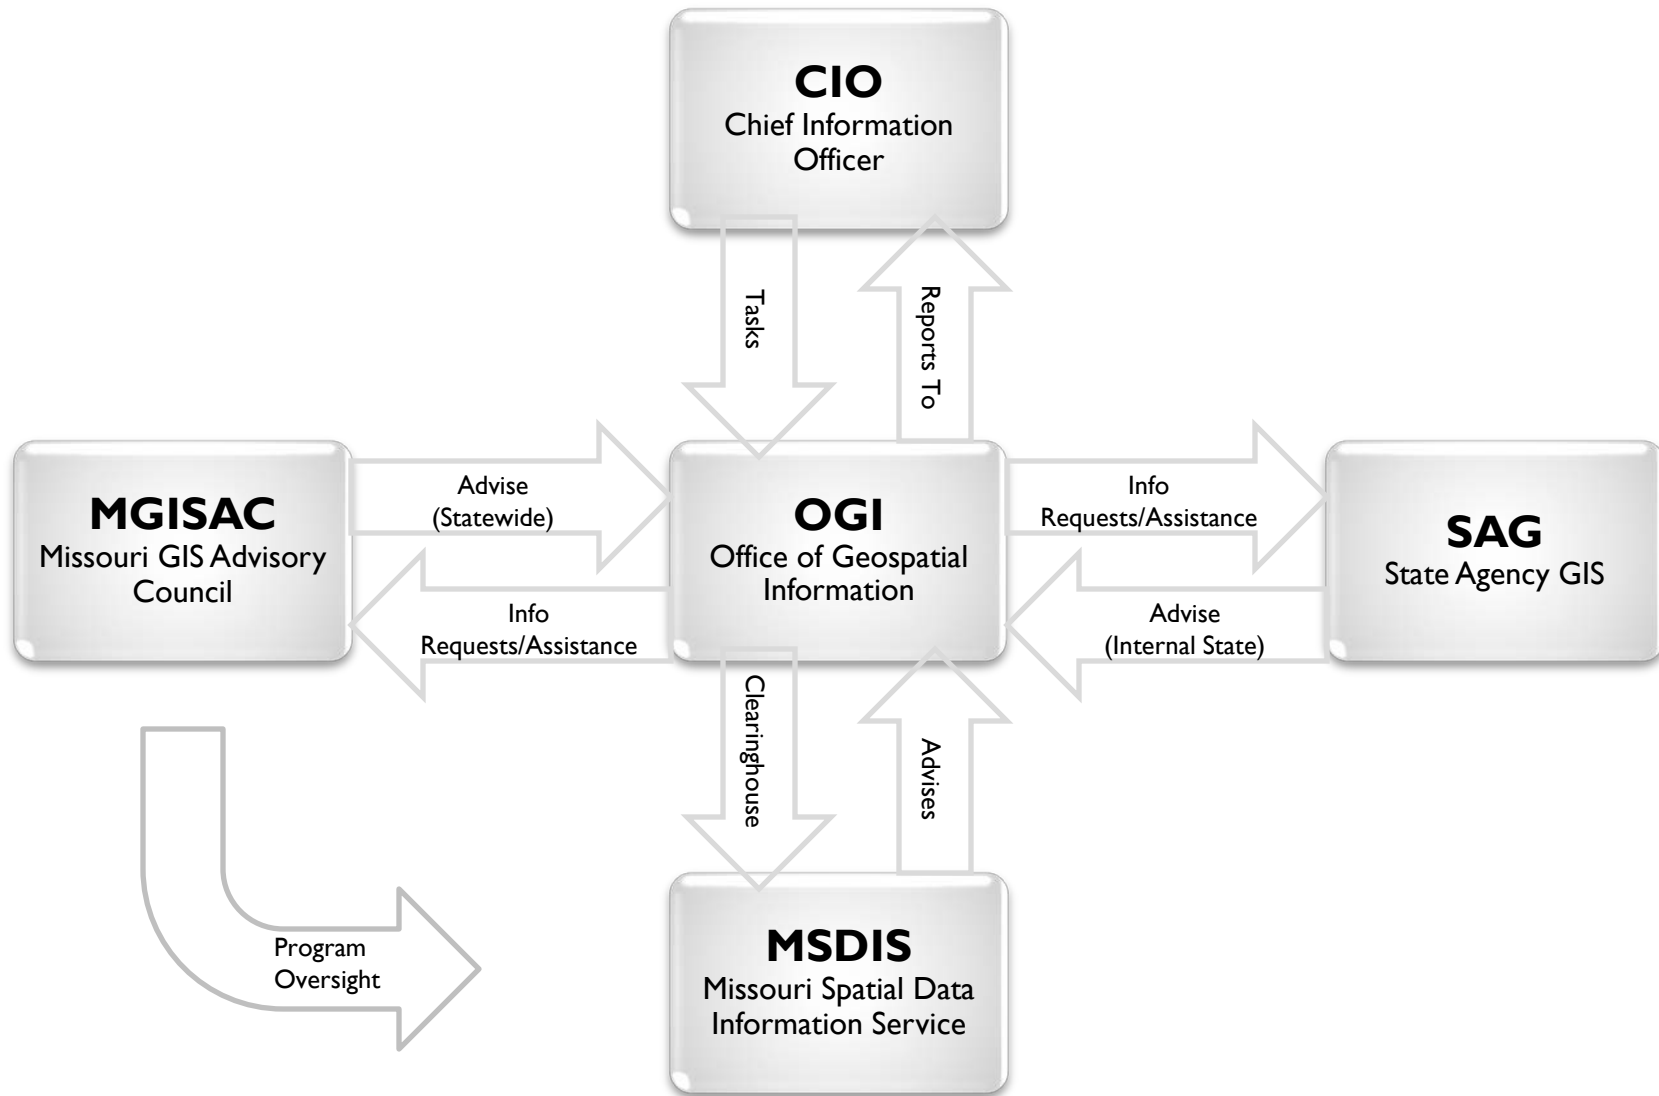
CIO
Chief Information Officer

Tasks

Reports To

MGISAC
Missouri GIS Advisory Council

Advise
(Statewide)

Info
Requests/Assistance

OGI
Office of Geospatial Information

Info
Requests/Assistance

Advise
(Internal State)

SAG
State Agency GIS

Clearinghouse

Advises

Program
Oversight

MSDIS
Missouri Spatial Data Information Service